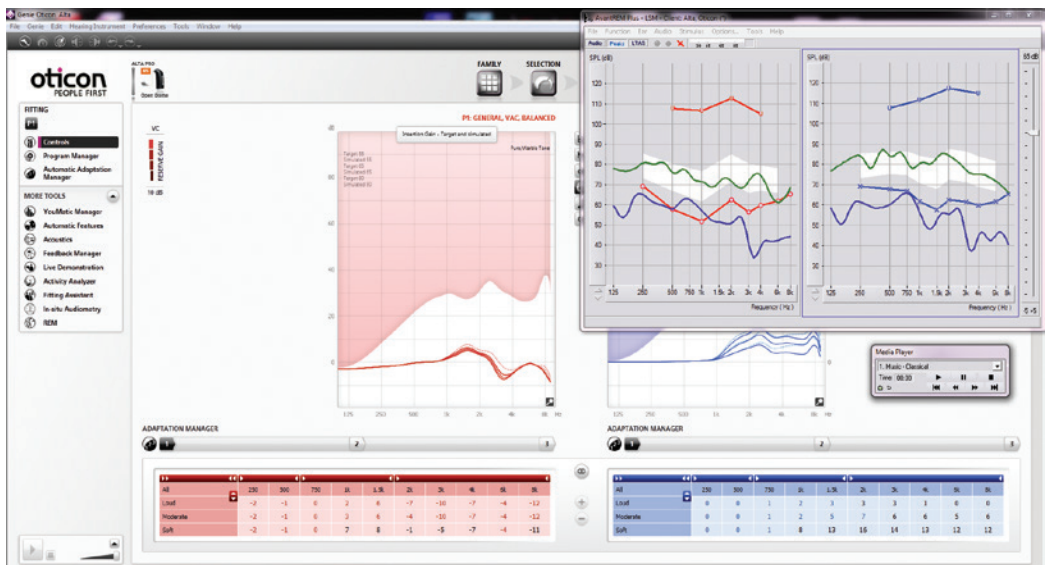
Genie Oticon Alta

File Genie Edit Hearing Instrument Preferences Tools Window Help

oticon
PEOPLE FIRST

ALTA PRO

Open Bottle

FAMILY

SELECTION

FITTING

P1

Controls

Program Manager

Automatic Adaptation Manager

MORE TOOLS

YouMatic Manager

Automatic Features

Acoustics

Feedback Manager

Live Demonstration

Activity Analyzer

Fitting Assistant

In-situ Audiometry

REM

VC

PERCEIVED GAIN

10 dB

P1: GENERAL, VAC, BALANCED

Insertion Gain - Target and simulated

Pure/Mobile Tone

Target 80
Simulated 80
Target 65
Simulated 65
Target 50
Simulated 50

dB

80

60

40

20

0

125 250 500 1k 2k 4k 8k Hz

125 250 500 1k 2k 4k 8k Hz

AverumREM Plus - LSM - Client: Alta, Oticon

File Function Ear Audio Stimulus Options Tools Help

Audio Poss LTAS

SPL (dB)

120

110

100

90

80

70

60

50

40

30

20

125 250 500 750 1k 1.5k 2k 3k 4k 6k 8k

Frequency (Hz)

SPL (dB)

120

110

100

90

80

70

60

50

40

30

20

125 250 500 750 1k 1.5k 2k 3k 4k 6k 8k

Frequency (Hz)

65 dB

0 cB

Media Player

1. Music - Classical

Time 00:30

ADAPTATION MANAGER

1

2

3

ADAPTATION MANAGER

1

2

3

| All | | 250 | 500 | 750 | 1k | 1.5k | 2k | 3k | 4k | 6k | 8k |
|---|---|---|---|---|---|---|---|---|---|---|---|
| Loud | | -2 | -1 | 0 | 2 | 6 | -7 | -10 | -7 | -4 | -12 |
| Moderate | | -2 | -1 | 0 | 2 | 6 | -4 | -10 | -7 | -4 | -12 |
| Soft | | -2 | -1 | 0 | 7 | 8 | -1 | -5 | -7 | -4 | -11 |

| All | | 250 | 500 | 750 | 1k | 1.5k | 2k | 3k | 4k | 6k | 8k |
|---|---|---|---|---|---|---|---|---|---|---|---|
| Loud | | 0 | 0 | 1 | 2 | 3 | 3 | 3 | 3 | 0 | 0 |
| Moderate | | 0 | 0 | 1 | 2 | 5 | 7 | 6 | 6 | 5 | 0 |
| Soft | | 0 | 0 | 1 | 8 | 13 | 16 | 14 | 13 | 12 | 12 |